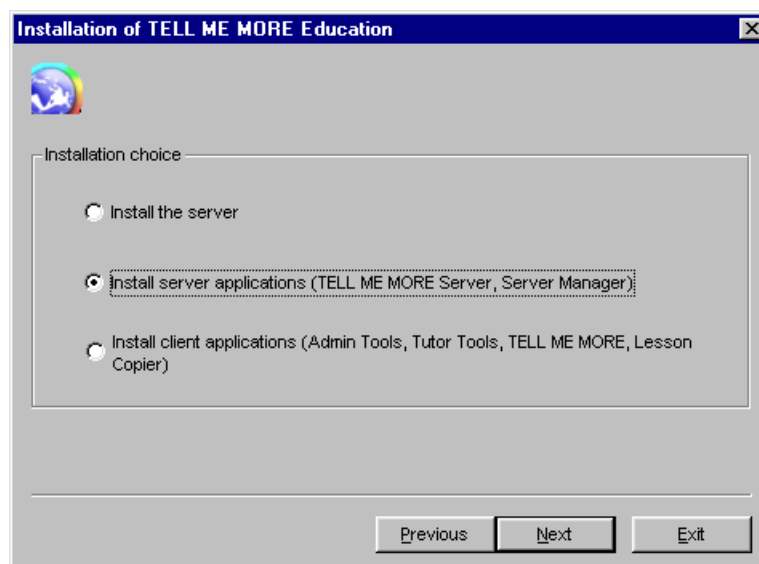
Installation of TELL ME MORE Education

Installation choice

Install the server

Install server applications (TELL ME MORE Server, Server Manager)

Install client applications (Admin Tools, Tutor Tools, TELL ME MORE, Lesson Copier)

Previous
Next
Exit